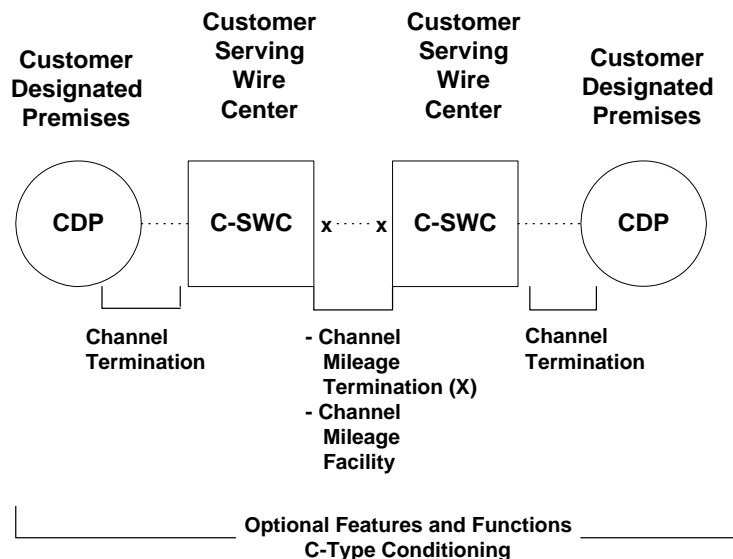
Customer Designated Premises

Customer Serving Wire Center

Customer Serving Wire Center

Customer Designated Premises

CDP

C-SWC

x

x

C-SWC

CDP

Channel Termination

- Channel Mileage Termination (X)
- Channel Mileage Facility

Channel Termination

Optional Features and Functions
C-Type Conditioning